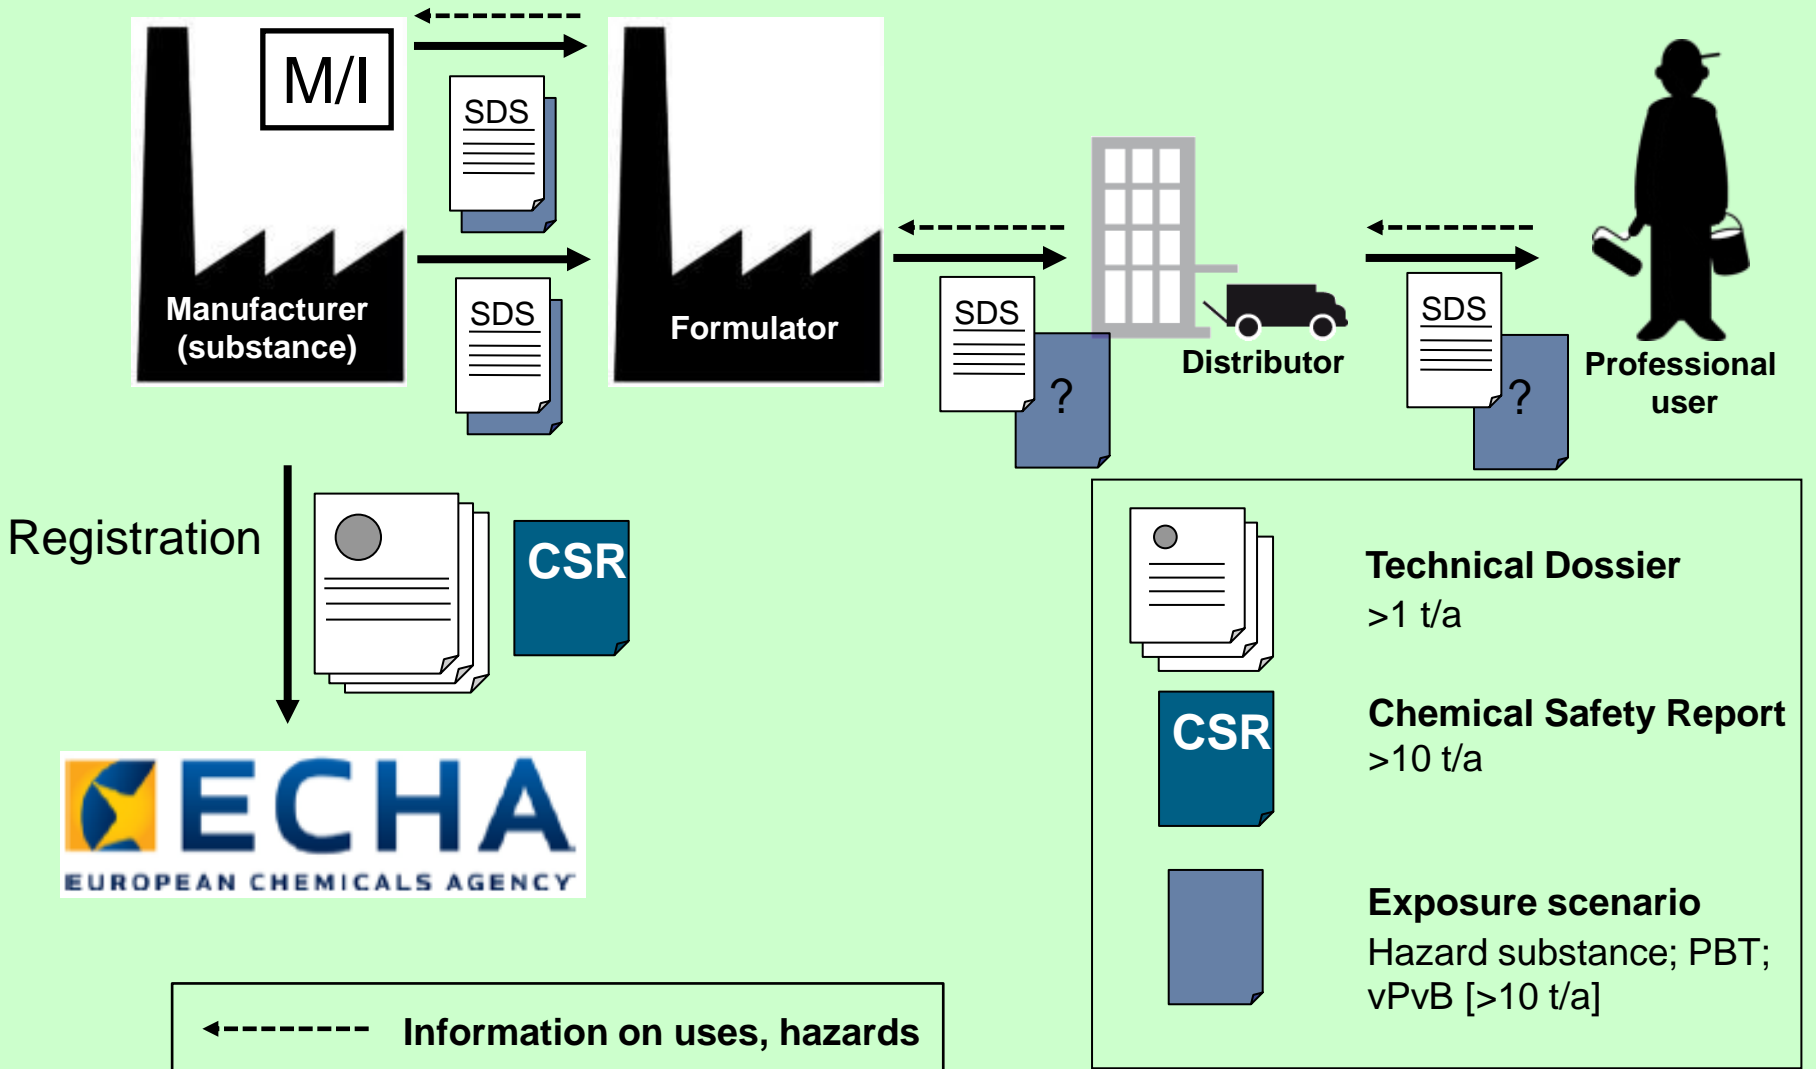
M/I

Manufacturer (substance)

SDS

SDS

Formulator

SDS

?

Distributor

SDS

?

Professional user

Registration

CSR

ECHA
EUROPEAN CHEMICALS AGENCY

Information on uses, hazards

Technical Dossier
>1 t/a

CSR

Chemical Safety Report
>10 t/a

Exposure scenario
Hazard substance; PBT; vPvB [>10 t/a]